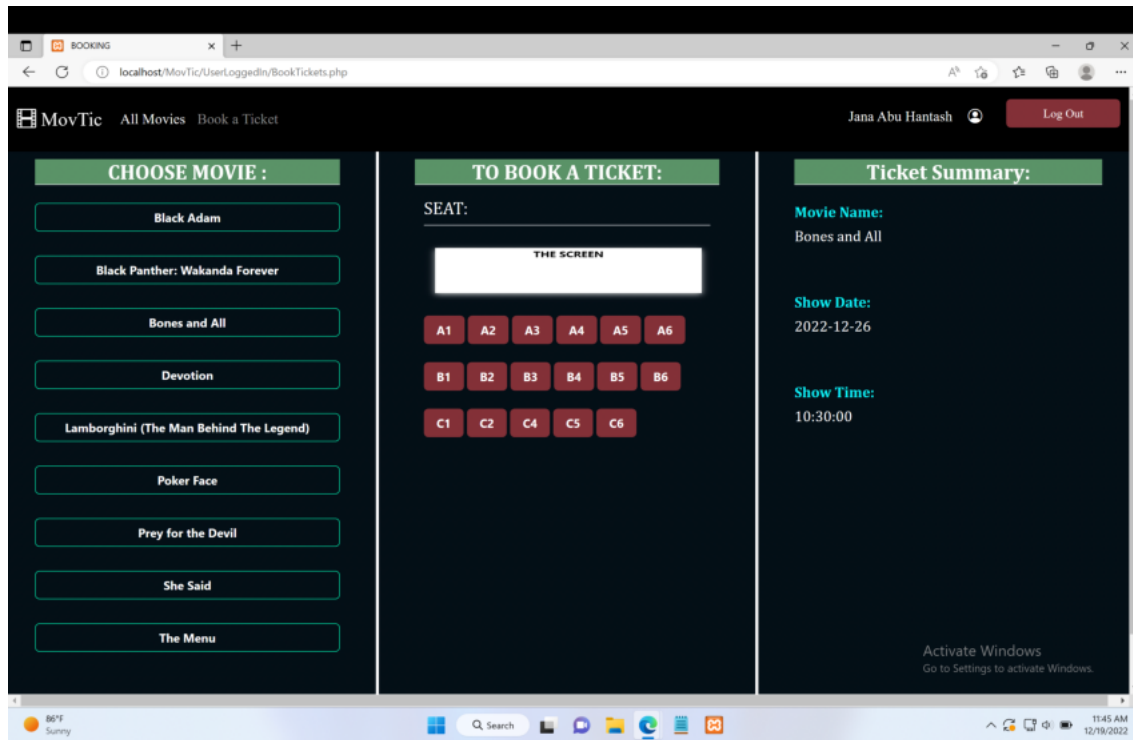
BOOKING

localhost/MovTic/UserLoggedIn/BookTickets.php

MovTic All Movies Book a Ticket

Jana Abu Hantash

Log Out

CHOOSE MOVIE :

Black Adam

Black Panther: Wakanda Forever

Bones and All

Devotion

Lamborghini (The Man Behind The Legend)

Poker Face

Prey for the Devil

She Said

The Menu

TO BOOK A TICKET:

SEAT:

THE SCREEN

A1 A2 A3 A4 A5 A6

B1 B2 B3 B4 B5 B6

C1 C2 C4 C5 C6

Ticket Summary:

Movie Name:

Bones and All

Show Date:

2022-12-26

Show Time:

10:30:00

Activate Windows
Go to Settings to activate Windows.

86°F
Sunny

Search

11:45 AM
12/19/2022